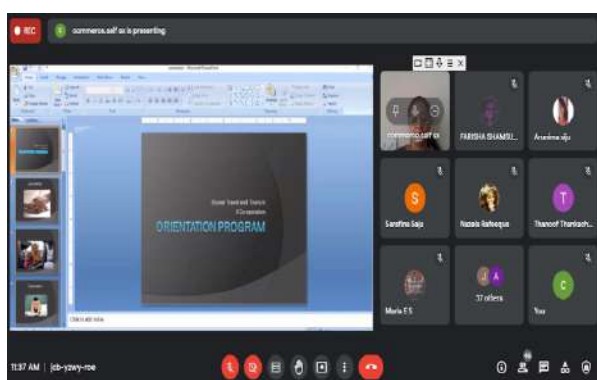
REC

commerce.self sx is presenting

Kuser Yaminti Sumin
ICorporation

ORIENTATION PROGRAM

Click to add notes

commerce.self sx

FARISHA SHAMSU...

Anamika aju

S

Sanofina Saju

Nazala Rafeeque

T

Thanoof Thankachi...

Maria E S

A

37 others

C

You

11:37 AM | jcb-yzwy-roe